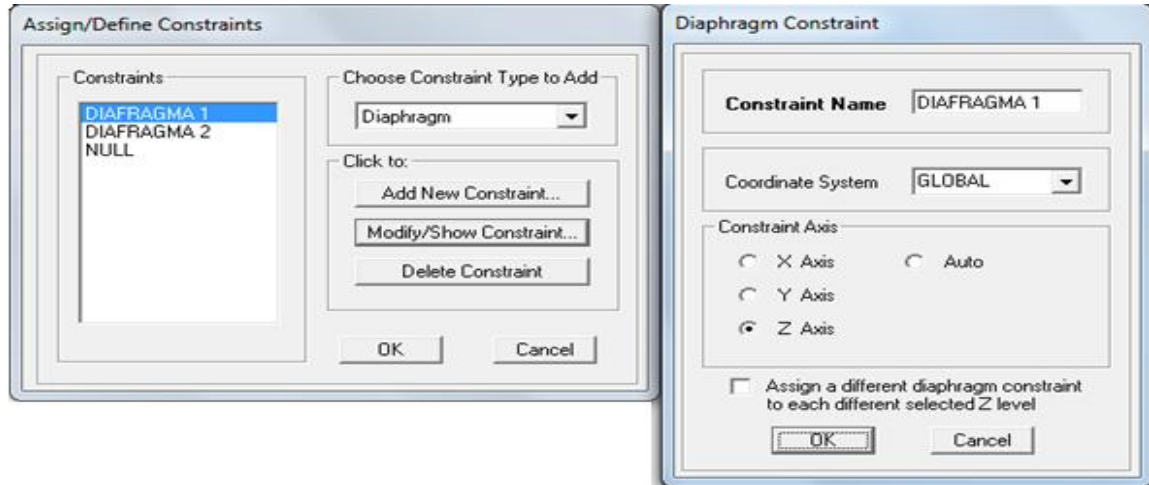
Assign/Define Constraints

Constraints

DIAFRAGMA 1
DIAFRAGMA 2
NULL

Choose Constraint Type to Add

Diaphragm

Click to:

Add New Constraint...

Modify/Show Constraint...

Delete Constraint

OK

Cancel

Diaphragm Constraint

Constraint Name DIAFRAGMA 1

Coordinate System GLOBAL

Constraint Axis

X Axis

Auto

Y Axis

Z Axis

Assign a different diaphragm constraint to each different selected Z level

OK

Cancel